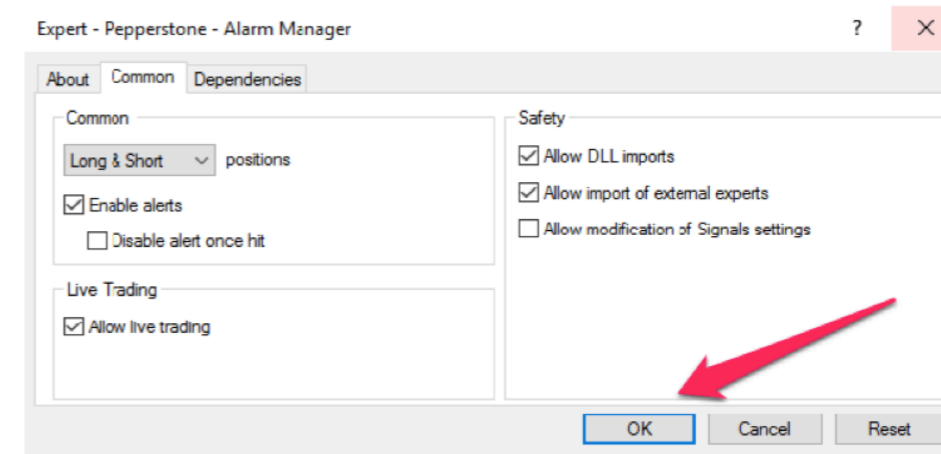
Expert - Pepperstone - Alarm Manager

?

X

About | Common | Dependencies

Common

Long & Short positions

☑ Enable alerts

☐ Disable alert once hit

Live Trading

☑ Allow live trading

Safety

☑ Allow DLL imports

☑ Allow import of external experts

☐ Allow modification of Signals settings

OK | Cancel | Reset